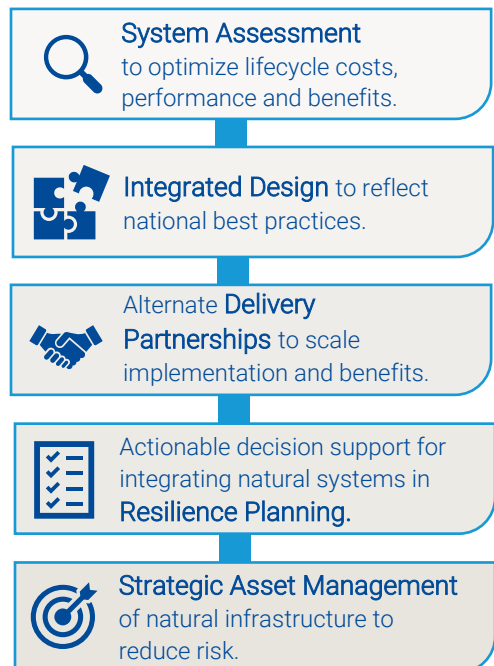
System Assessment to optimize lifecycle costs, performance and benefits.

Integrated Design to reflect national best practices.

Alternate Delivery Partnerships to scale implementation and benefits.

Actionable decision support for integrating natural systems in Resilience Planning.

Strategic Asset Management of natural infrastructure to reduce risk.